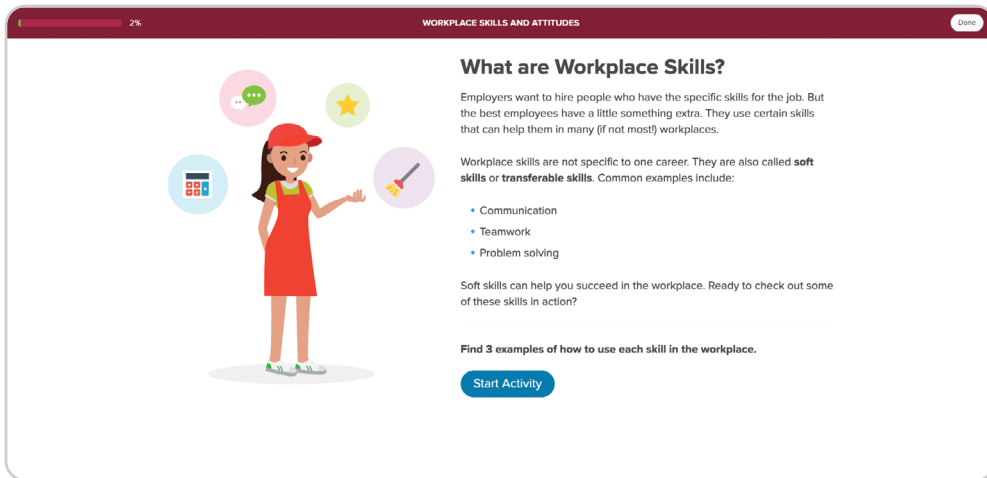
2%

WORKPLACE SKILLS AND ATTITUDES

Done

What are Workplace Skills?

Employers want to hire people who have the specific skills for the job. But the best employees have a little something extra. They use certain skills that can help them in many (if not most!) workplaces.

Workplace skills are not specific to one career. They are also called **soft skills** or **transferable skills**. Common examples include:

- Communication
- Teamwork
- Problem solving

Soft skills can help you succeed in the workplace. Ready to check out some of these skills in action?

**Find 3 examples of how to use each skill in the workplace.**

Start Activity